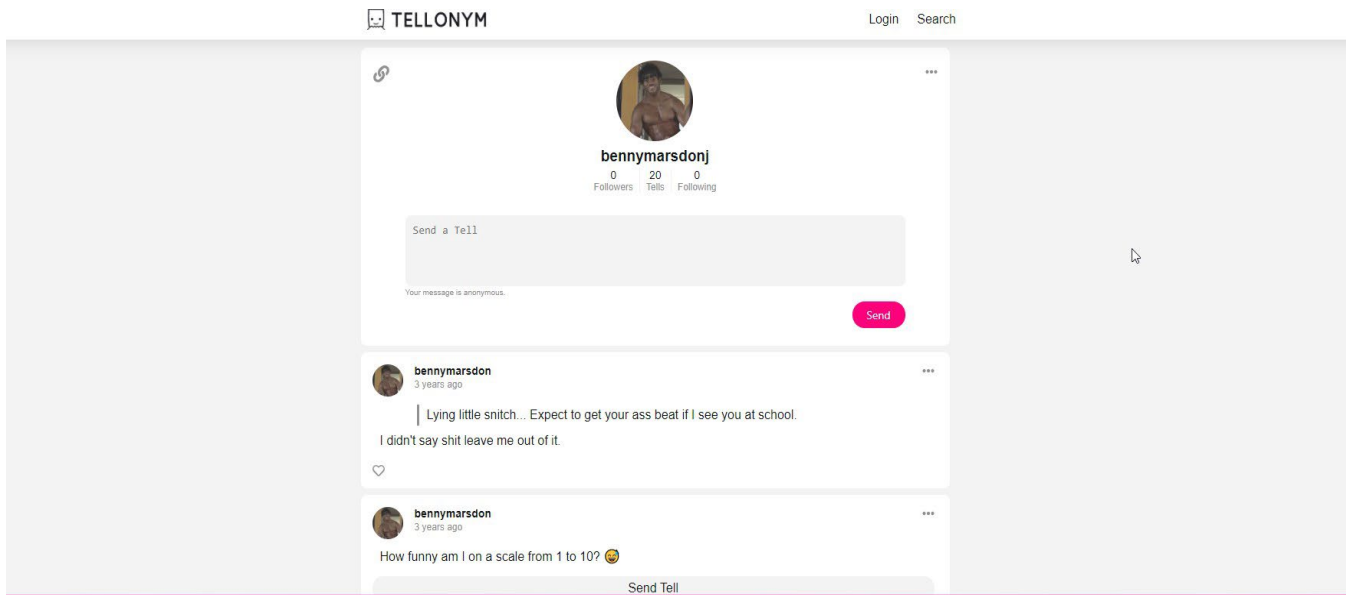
TELLONYM

Login Search

bennymarsdonj

0 Followers | 20 Tells | 0 Following

Send a Tell

Your message is anonymous.

Send

bennymarsdon
3 years ago

Lying little snitch... Expect to get your ass beat if I see you at school.

I didn't say shit leave me out of it.

bennymarsdon
3 years ago

How funny am I on a scale from 1 to 10? 😜

Send Tell